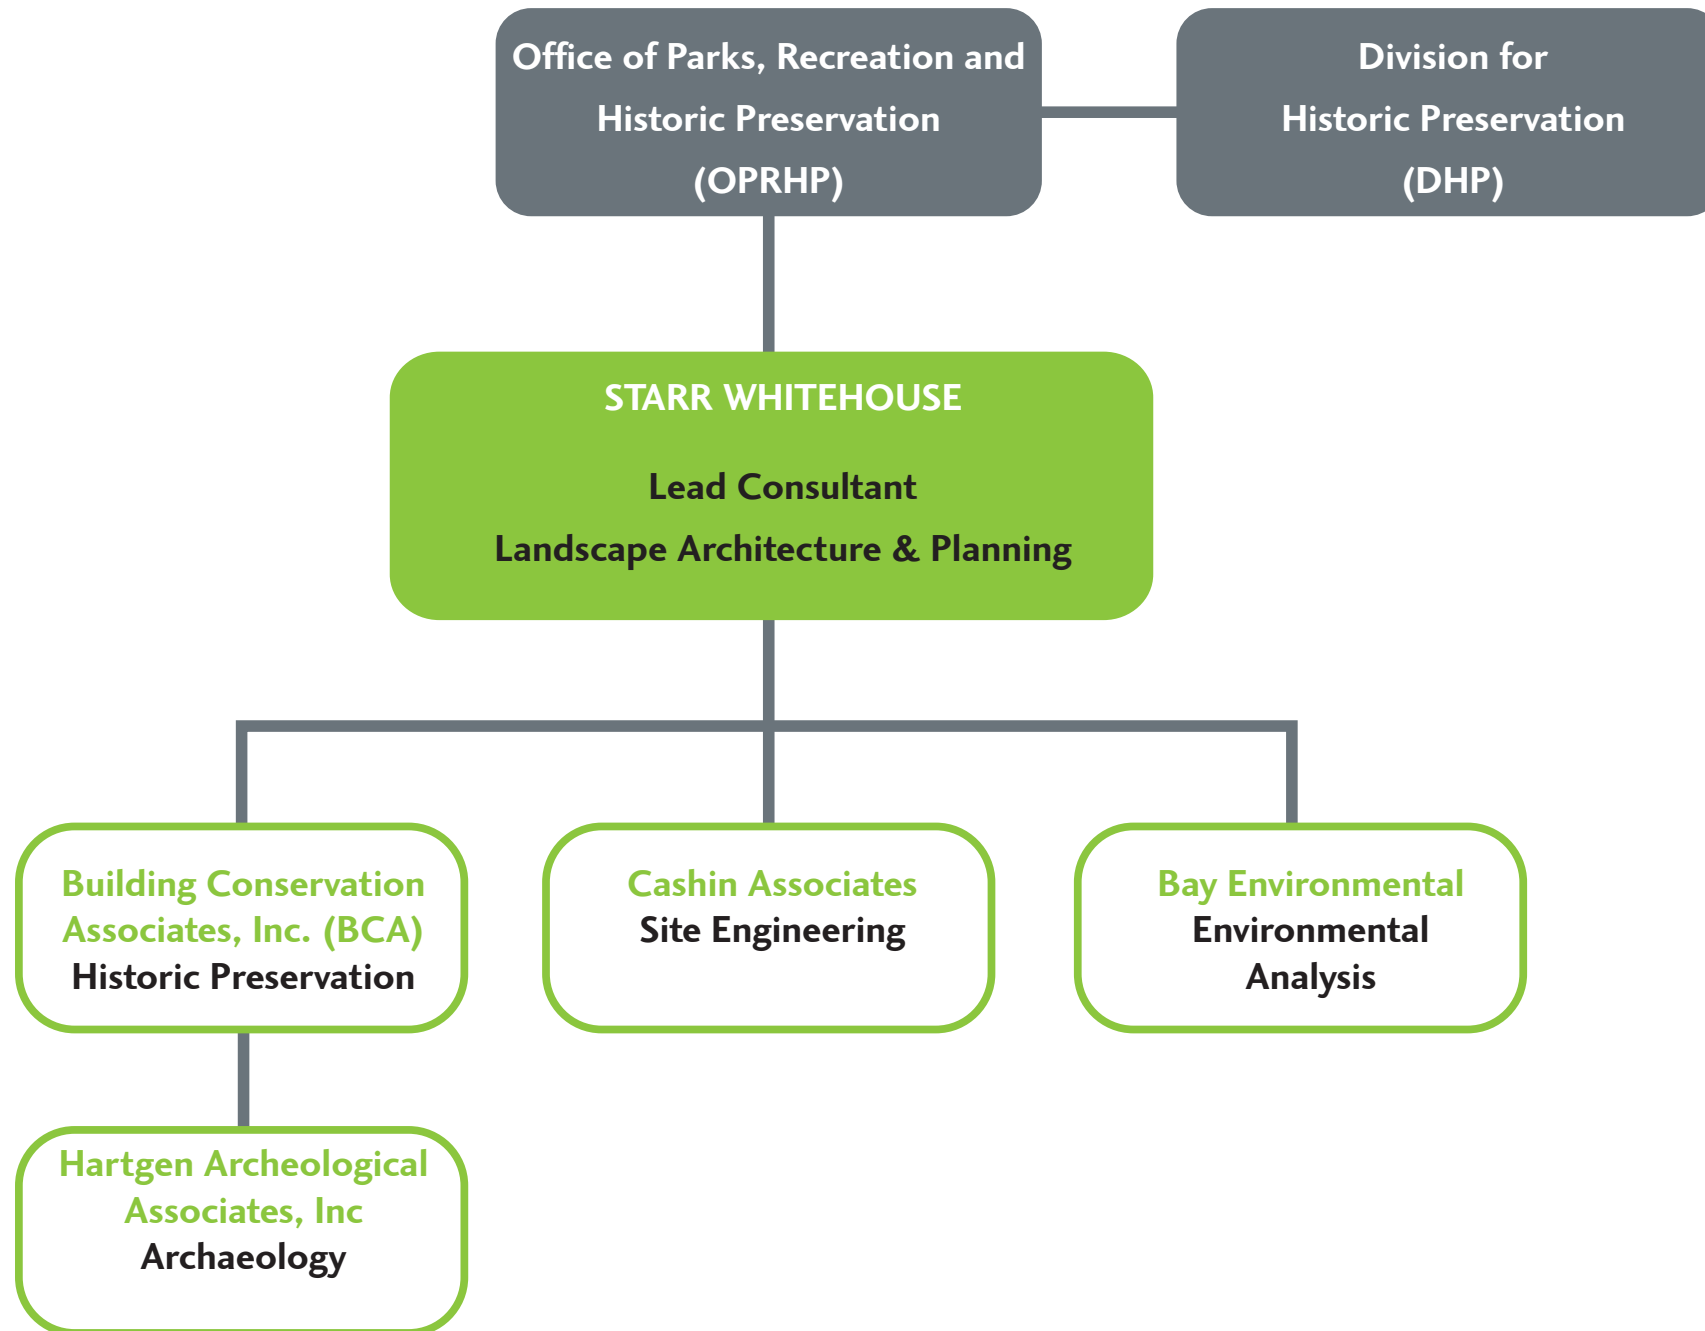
Office of Parks, Recreation and Historic Preservation (OPRHP)

Division for Historic Preservation (DHP)

STARR WHITEHOUSE

Lead Consultant
Landscape Architecture & Planning

Building Conservation Associates, Inc. (BCA)
Historic Preservation

Cashin Associates
Site Engineering

Bay Environmental
Environmental Analysis

Hartgen Archeological Associates, Inc
Archaeology